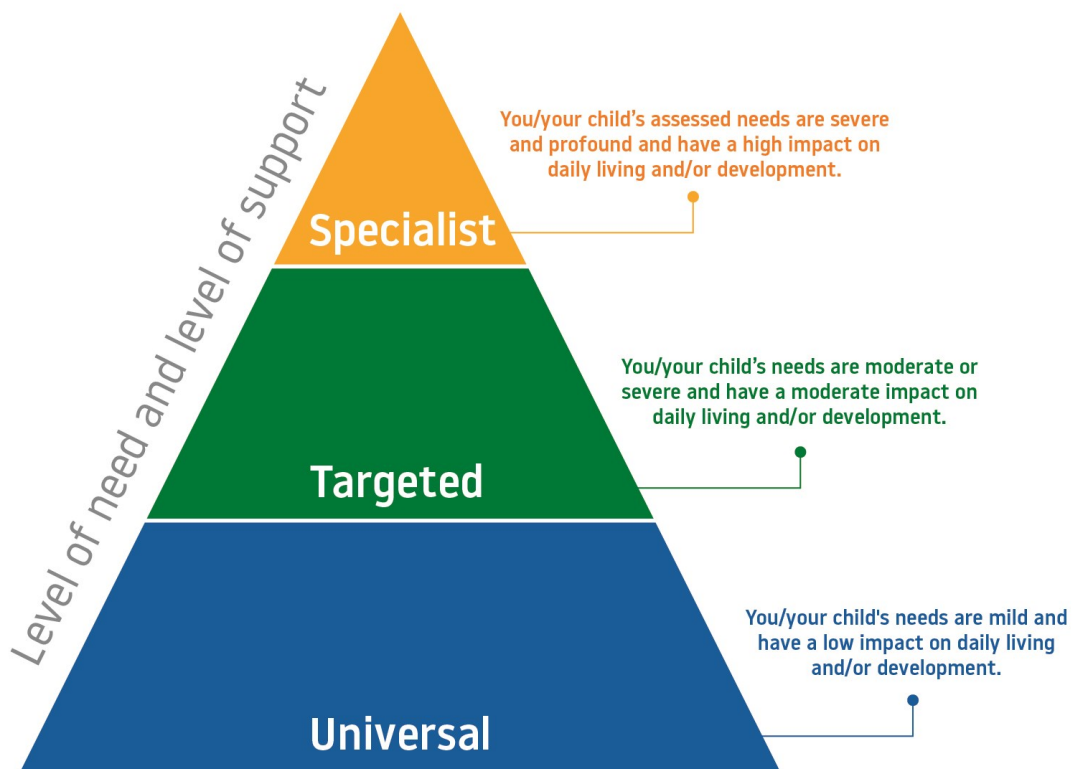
Level of need and level of support

Specialist

You/your child’s assessed needs are severe and profound and have a high impact on daily living and/or development.

Targeted

You/your child’s needs are moderate or severe and have a moderate impact on daily living and/or development.

Universal

You/your child's needs are mild and have a low impact on daily living and/or development.